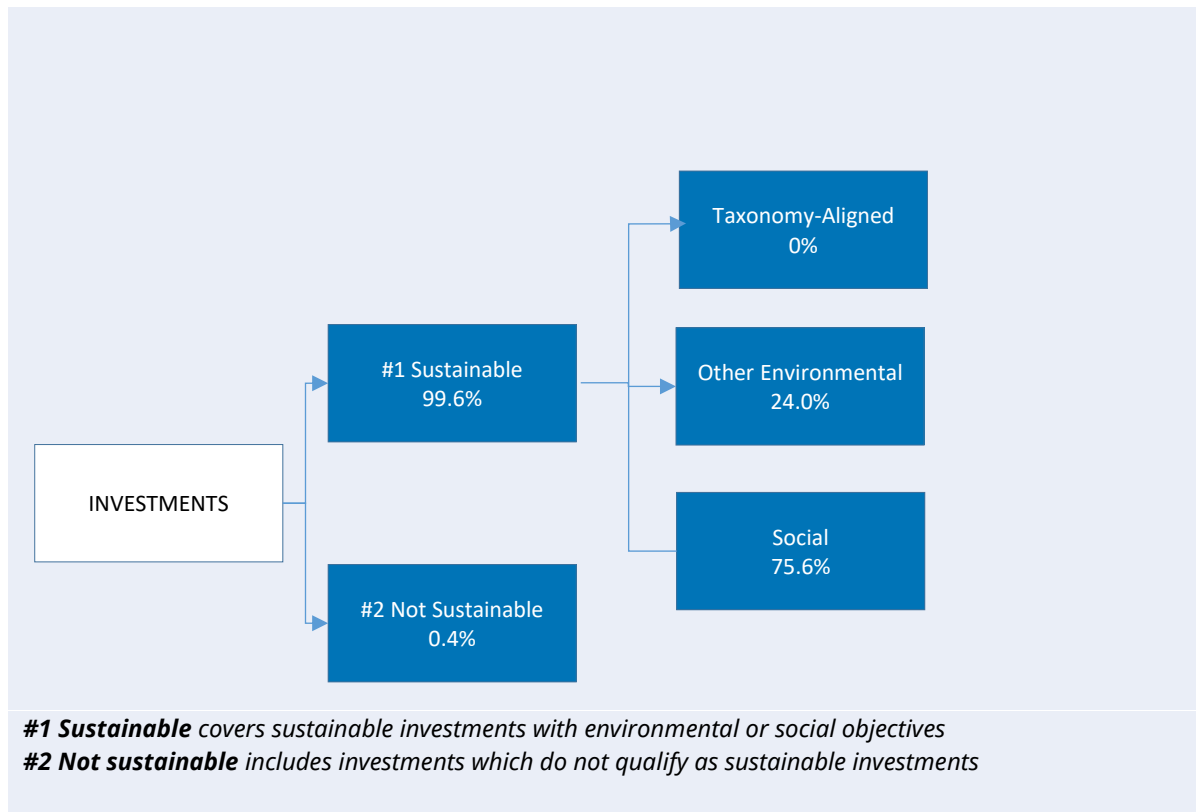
INVESTMENTS

#1 Sustainable
99.6%

#2 Not Sustainable
0.4%

Taxonomy-Aligned
0%

Other Environmental
24.0%

Social
75.6%

***#1 Sustainable*** *covers sustainable investments with environmental or social objectives*
***#2 Not sustainable*** *includes investments which do not qualify as sustainable investments*